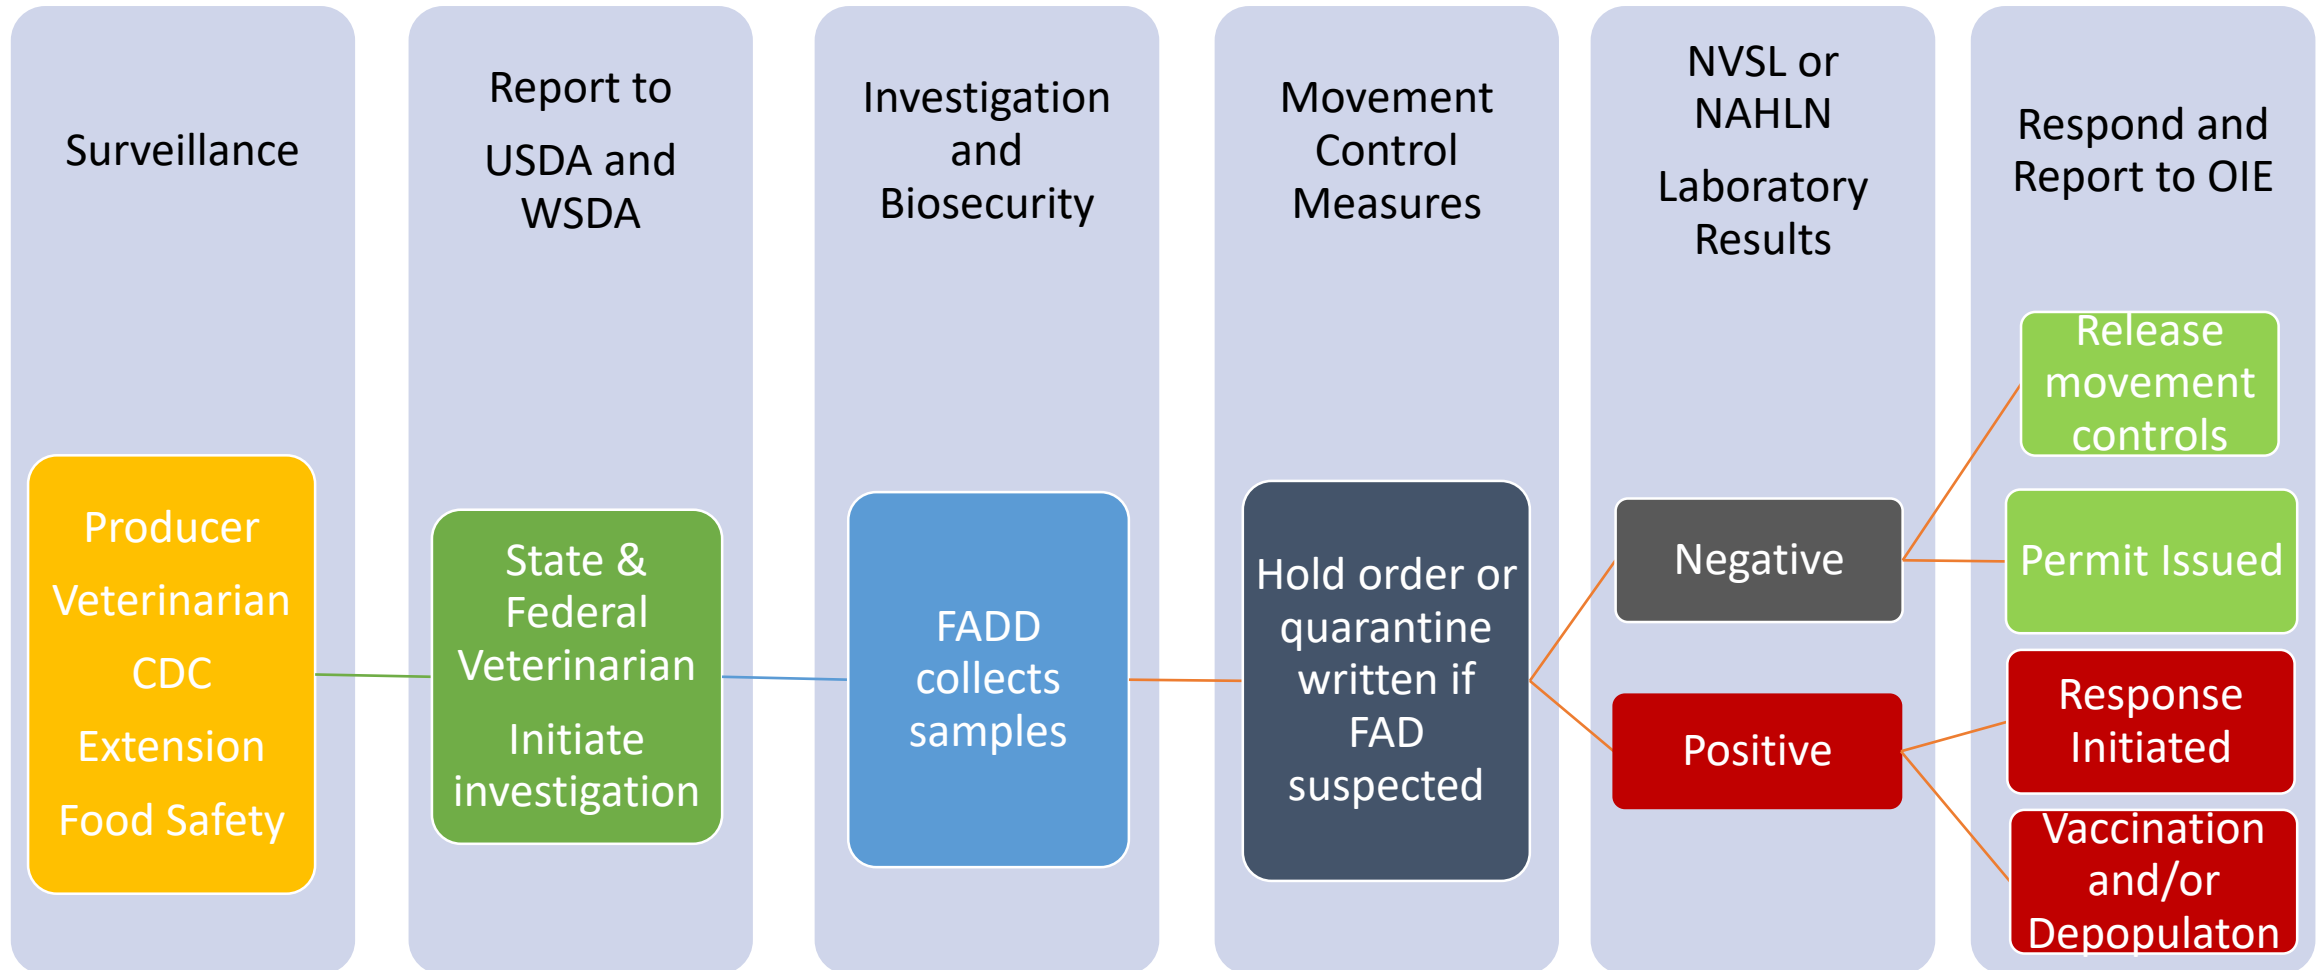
Surveillance

Producer

Veterinarian

CDC

Extension

Food Safety

Report to

USDA and WSDA

State & Federal Veterinarian

Initiate investigation

Investigation and Biosecurity

FADD collects samples

Movement Control Measures

Hold order or quarantine written if FAD suspected

NVSL or NAHLN

Laboratory Results

Negative

Positive

Respond and Report to OIE

Release movement controls

Permit Issued

Response Initiated

Vaccination and/or Depopulaton